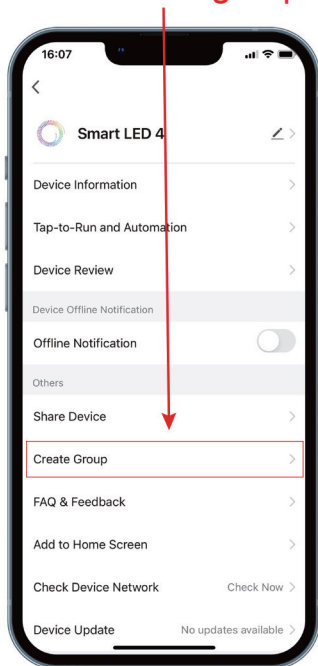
16:07

<

Smart LED 4

Device Information

Tap-to-Run and Automation

Device Review

Device Offline Notification

Offline Notification

Others

Share Device

Create Group

FAQ & Feedback

Add to Home Screen

Check Device Network Check Now

Device Update No updates available